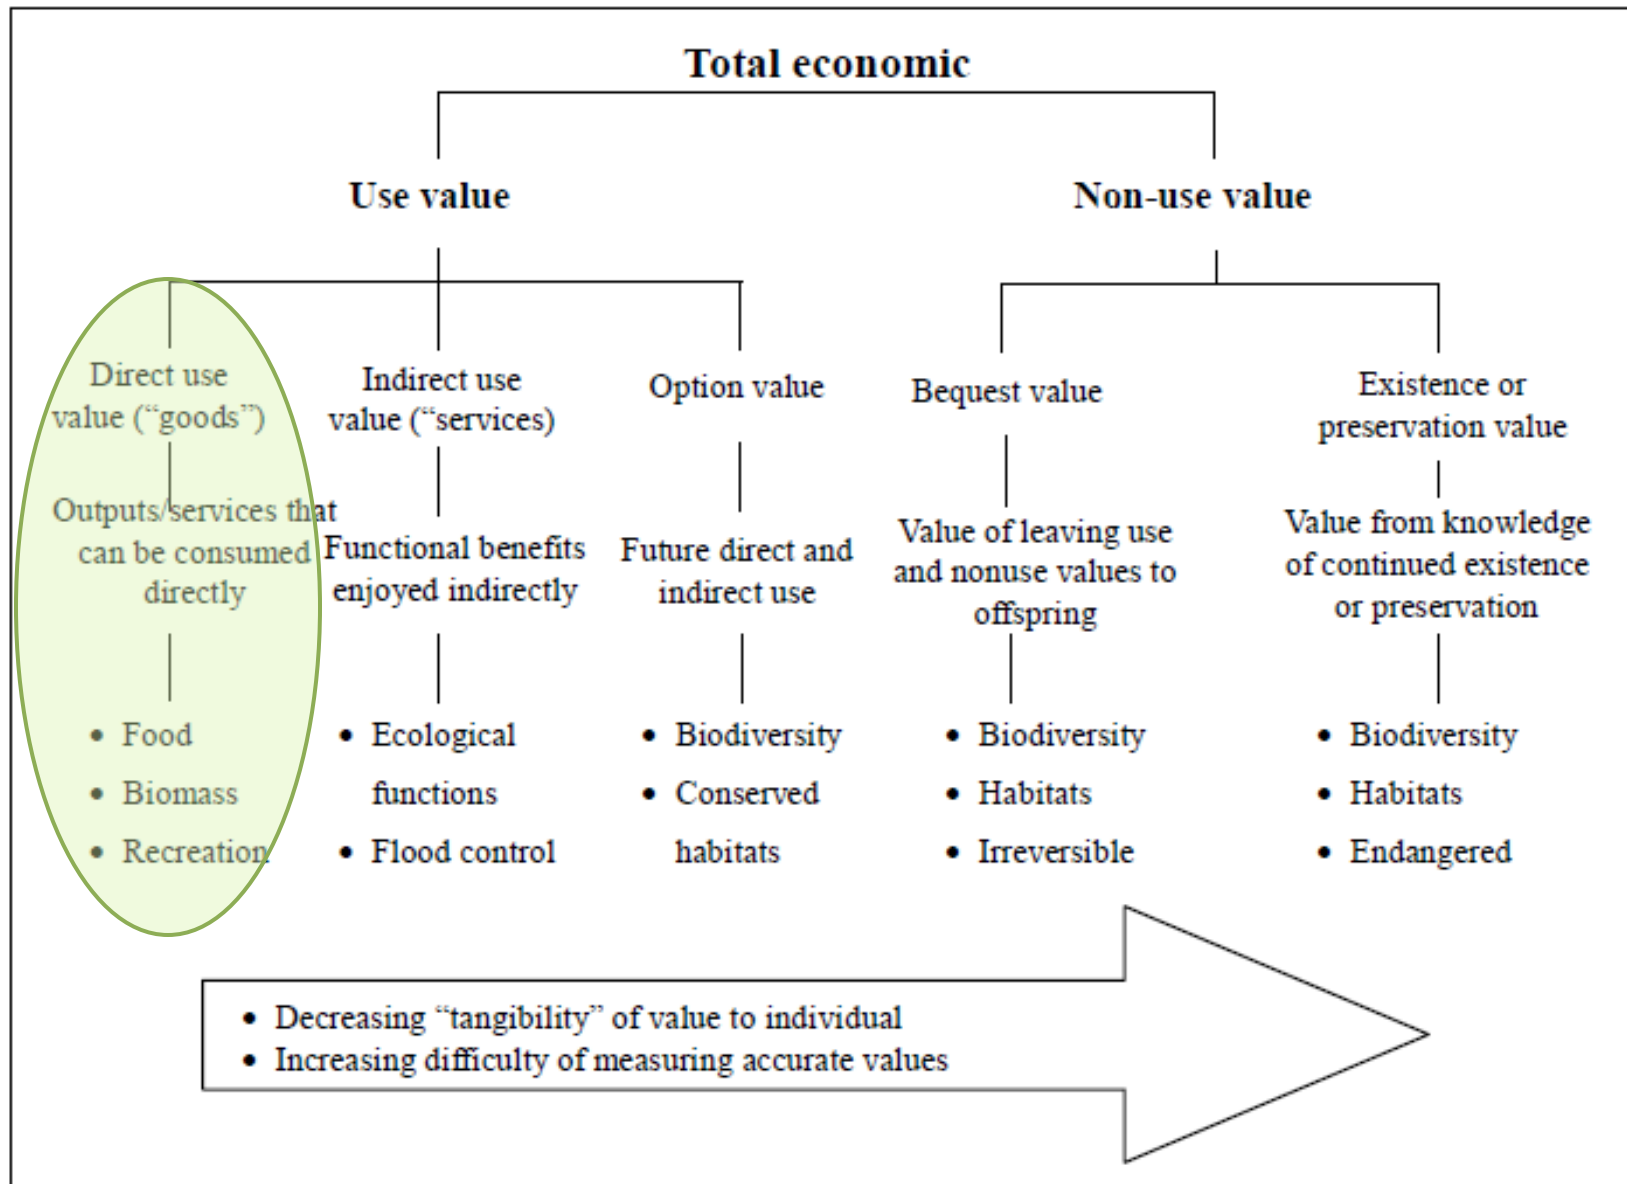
Total economic

Use value

Non-use value

Direct use value (“goods”)

Outputs/services that can be consumed directly

- Food
- Biomass
- Recreation

Indirect use value (“services)

Functional benefits enjoyed indirectly

- Ecological functions
- Flood control

Option value

Future direct and indirect use

- Biodiversity
- Conserved habitats

Bequest value

Value of leaving use and nonuse values to offspring

- Biodiversity
- Habitats
- Irreversible

Existence or preservation value

Value from knowledge of continued existence or preservation

- Biodiversity
- Habitats
- Endangered

- Decreasing “tangibility” of value to individual
- Increasing difficulty of measuring accurate values